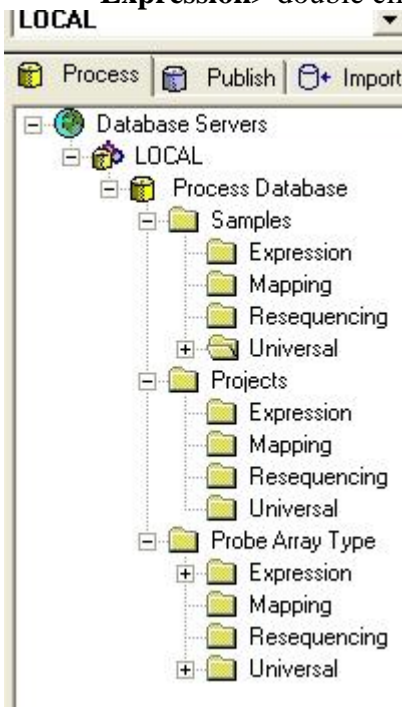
Expression> double cli
LOCAL

Process | Publish | Import

Database Servers
LOCAL
Process Database
Samples
Expression
Mapping
Resequencing
Universal
Projects
Expression
Mapping
Resequencing
Universal
Probe Array Type
Expression
Mapping
Resequencing
Universal